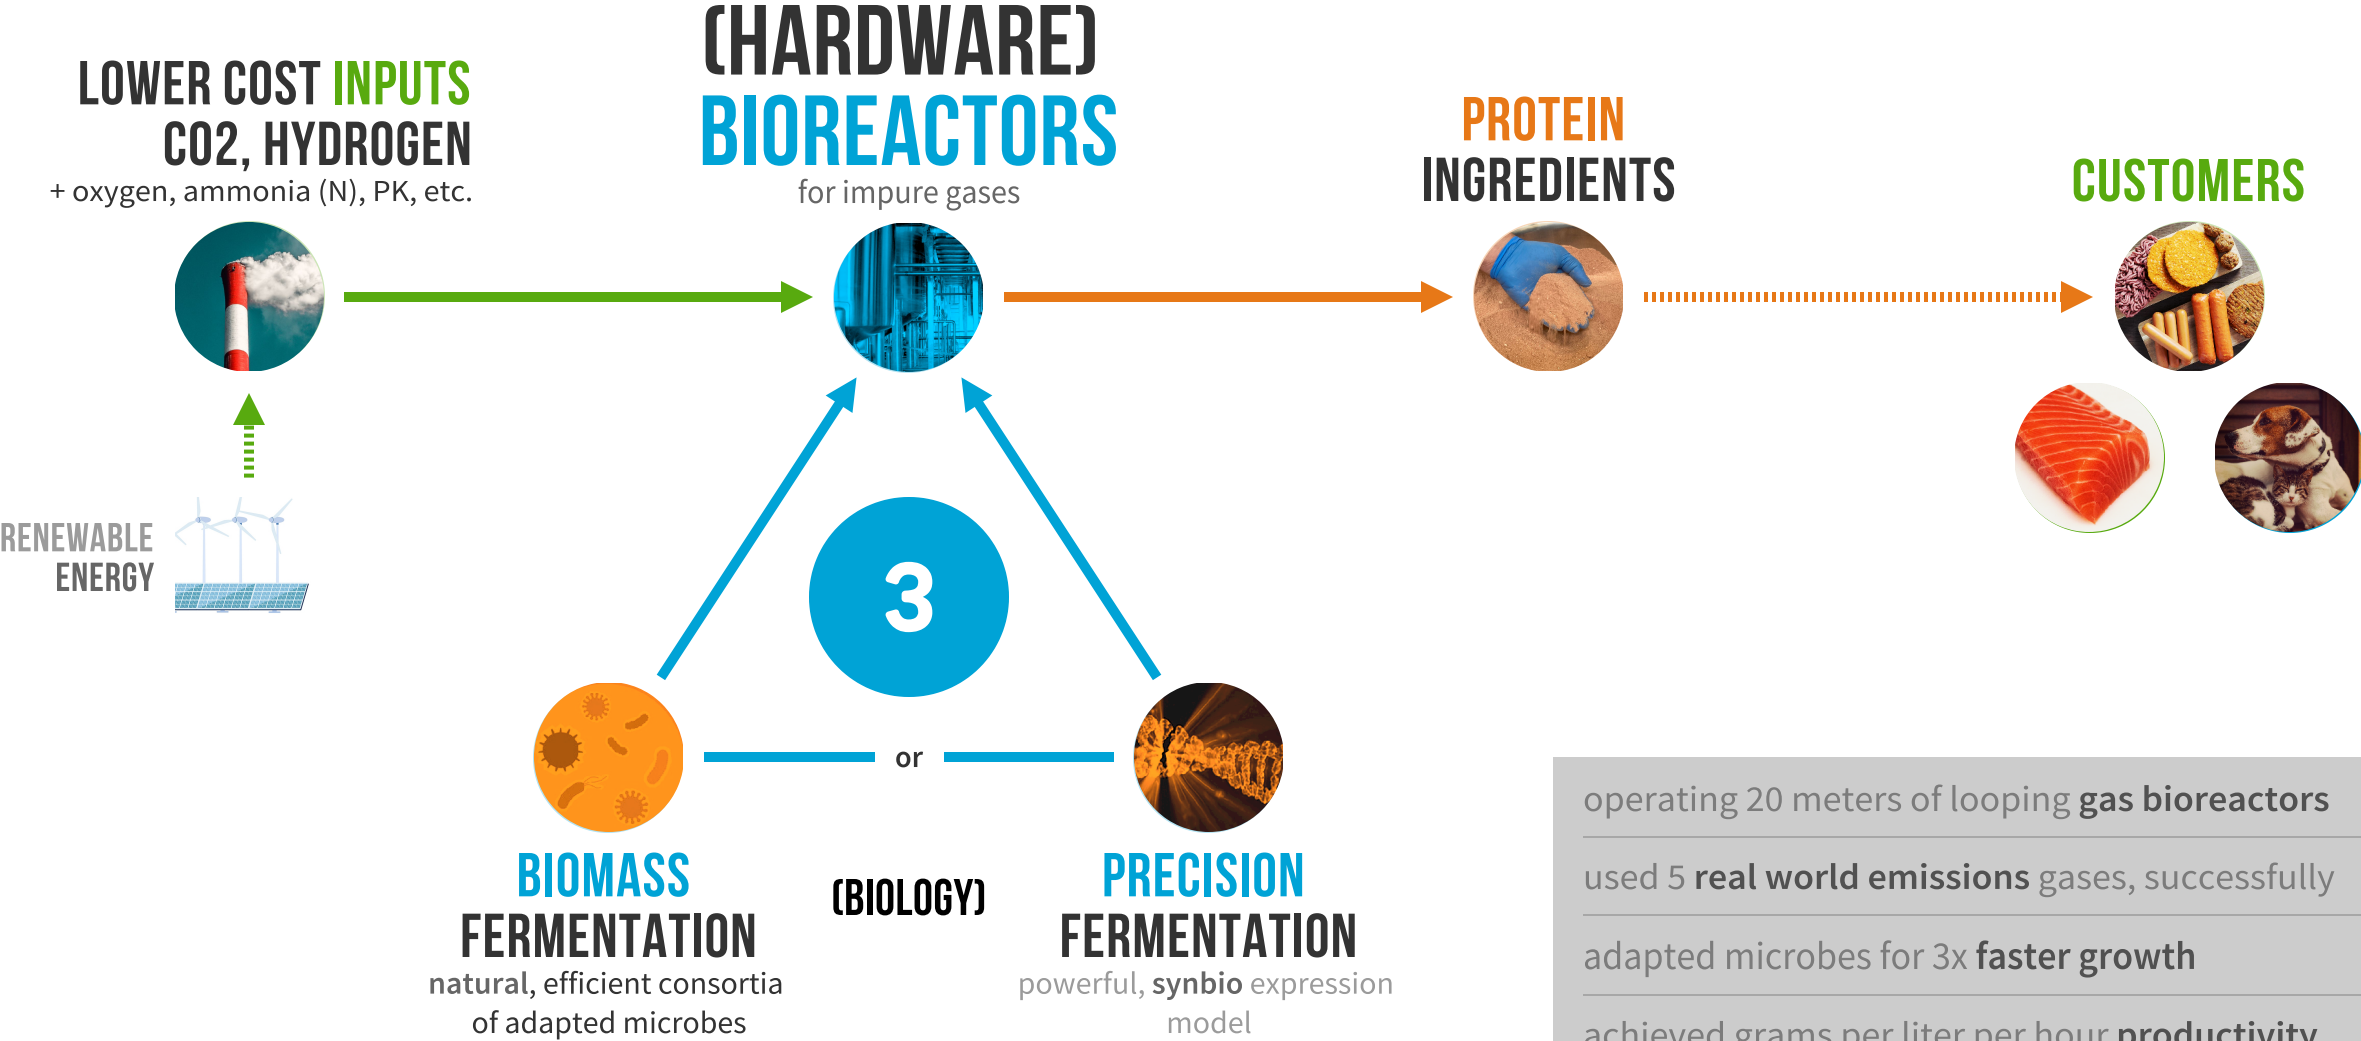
LOWER COST INPUTS
CO2, HYDROGEN
+ oxygen, ammonia (N), PK, etc.

(HARDWARE)
BIOREACTORS
for impure gases

PROTEIN
INGREDIENTS

CUSTOMERS

RENEWABLE
ENERGY

3

or

BIOMASS
FERMENTATION
natural, efficient consortia of adapted microbes

(BIOLOGY)

PRECISION
FERMENTATION
powerful, synbio expression model

operating 20 meters of looping gas bioreactors

used 5 real world emissions gases, successfully

adapted microbes for 3x faster growth

achieved grams per liter per hour productivity